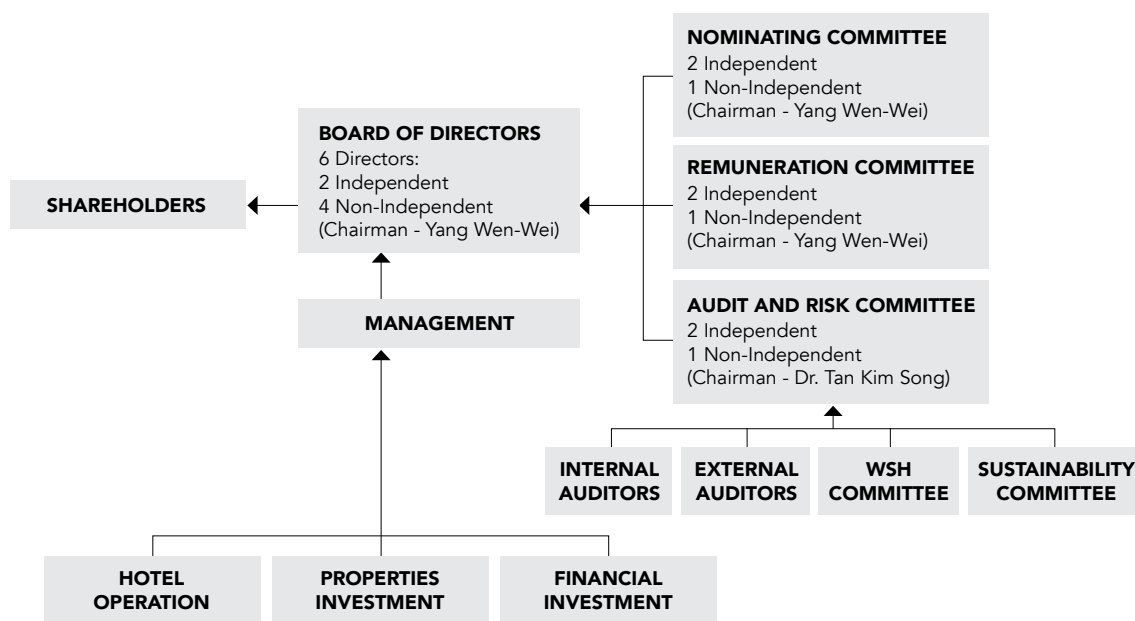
NOMINATING COMMITTEE
2 Independent
1 Non-Independent
(Chairman - Yang Wen-Wei)

BOARD OF DIRECTORS
6 Directors:
2 Independent
4 Non-Independent
(Chairman - Yang Wen-Wei)

SHAREHOLDERS

REMUNERATION COMMITTEE
2 Independent
1 Non-Independent
(Chairman - Yang Wen-Wei)

MANAGEMENT

AUDIT AND RISK COMMITTEE
2 Independent
1 Non-Independent
(Chairman - Dr. Tan Kim Song)

INTERNAL AUDITORS

EXTERNAL AUDITORS

WSH COMMITTEE

SUSTAINABILITY COMMITTEE

HOTEL OPERATION

PROPERTIES INVESTMENT

FINANCIAL INVESTMENT